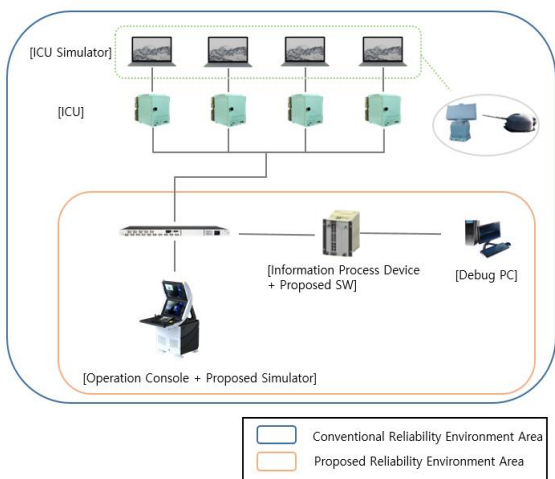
[ICU Simulator]

[ICU]

[Information Process Device + Proposed SW]

[Debug PC]

[Operation Console + Proposed Simulator]

Conventional Reliability Environment Area

Proposed Reliability Environment Area